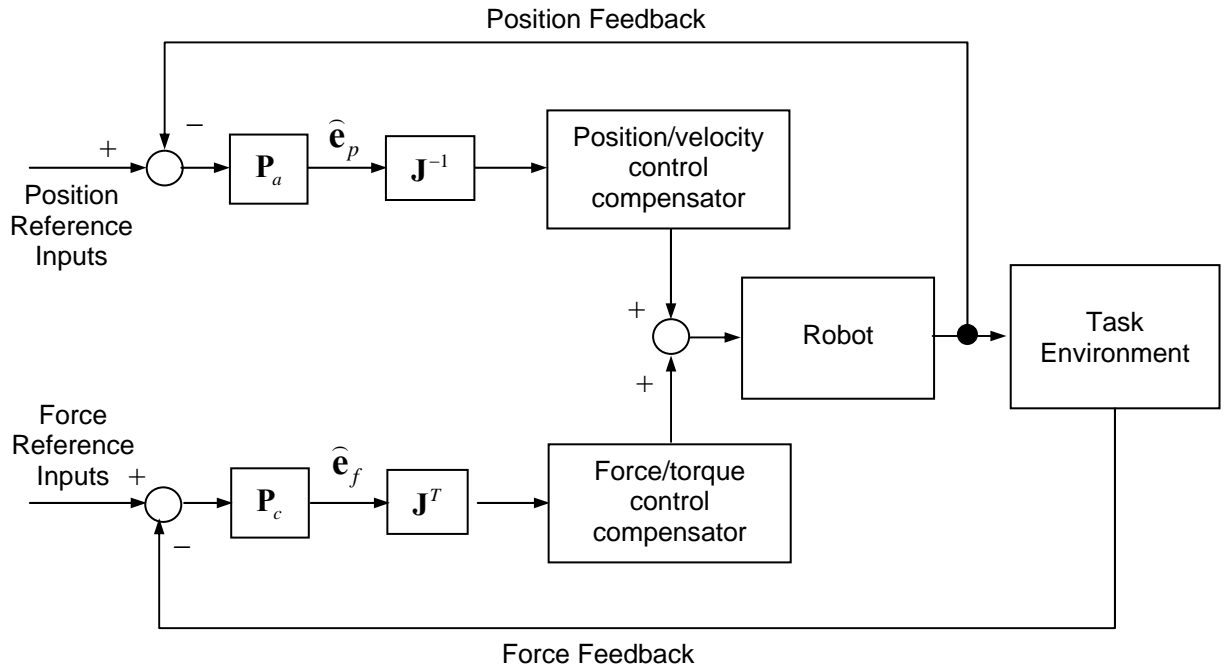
Position Feedback

+

−

Position Reference Inputs

$\mathbf{P}_a$

$\widehat{\mathbf{e}}_p$

$\mathbf{J}^{-1}$

Position/velocity control compensator

+

+

Robot

Task Environment

Force Reference Inputs

+

−

$\mathbf{P}_c$

$\widehat{\mathbf{e}}_f$

$\mathbf{J}^T$

Force/torque control compensator

Force Feedback